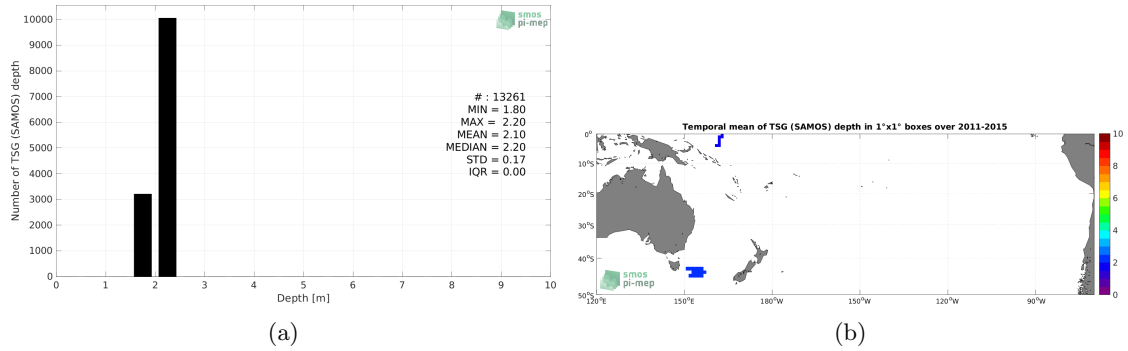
smos pi-mep

Number of TSG (SAMOS) depth

10000
9000
8000
7000
6000
5000
4000
3000
2000
1000
0

0 1 2 3 4 5 6 7 8 9 10

Depth [m]

# : 13261
MIN = 1.80
MAX = 2.20
MEAN = 2.10
MEDIAN = 2.20
STD = 0.17
IQR = 0.00

(a)

Temporal mean of TSG (SAMOS) depth in 1°x1° boxes over 2011-2015

0°
10°S
20°S
30°S
40°S
50°S

120°E 150°E 180°W 150°W 120°W 90°W

10
8
6
4
2
0

smos pi-mep

(b)